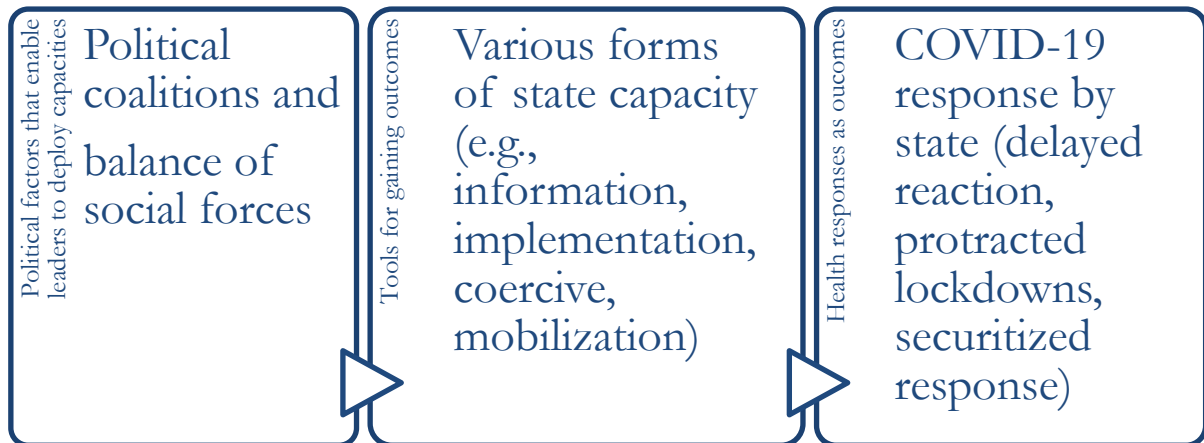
Political factors that enable leaders to deploy capacities

Political coalitions and balance of social forces

Tools for gaining outcomes

Various forms of state capacity (e.g., information, implementation, coercive, mobilization)

Health responses as outcomes

COVID-19 response by state (delayed reaction, protracted lockdowns, securitized response)